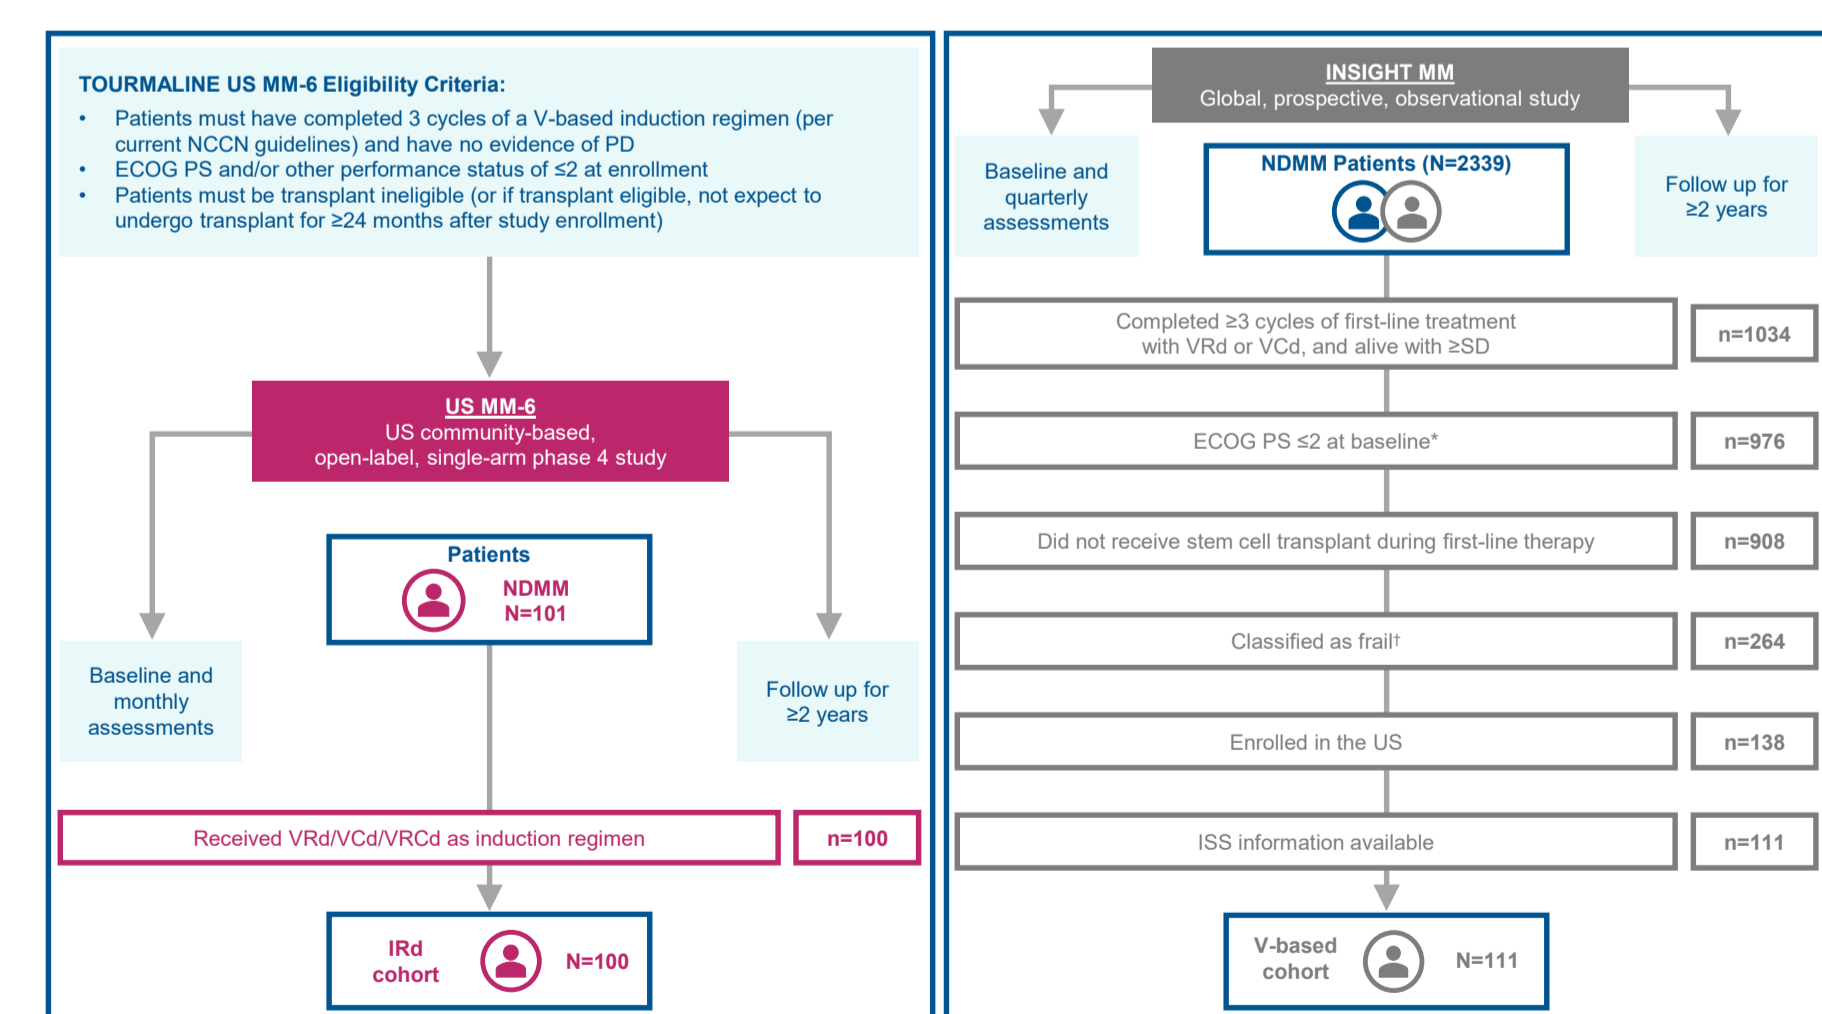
TOURMALINE US MM-6 Eligibility Criteria:

- Patients must have completed 3 cycles of a V-based induction regimen (per current NCCN guidelines) and have no evidence of PD
- ECOG PS and/or other performance status of ≤2 at enrollment
- Patients must be transplant ineligible (or if transplant eligible, not expect to undergo transplant for ≥24 months after study enrollment)

US MM-6
US community-based, open-label, single-arm phase 4 study

Patients
NDMM
N=101

Baseline and monthly assessments

Follow up for ≥2 years

Received VRd/VCd/VRCd as induction regimen

n=100

IRd cohort

N=100

INSIGHT MM
Global, prospective, observational study

Baseline and quarterly assessments

NDMM Patients (N=2339)

Follow up for ≥2 years

Completed ≥3 cycles of first-line treatment with VRd or VCd, and alive with ≥SD

n=1034

ECOG PS ≤2 at baseline*

n=976

Did not receive stem cell transplant during first-line therapy

n=908

Classified as frail†

n=264

Enrolled in the US

n=138

ISS information available

n=111

V-based cohort

N=111